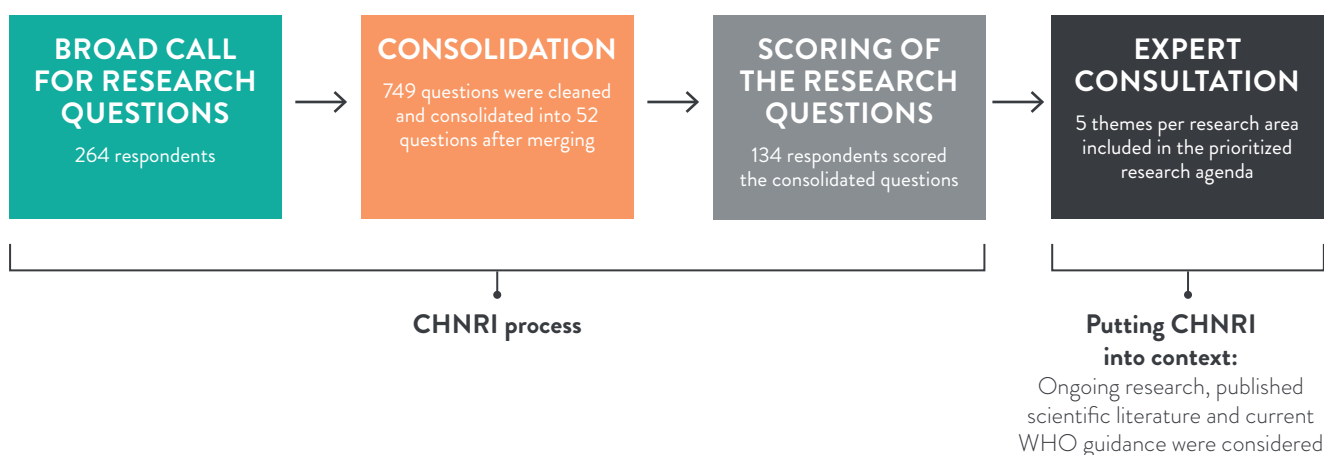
BROAD CALL FOR RESEARCH QUESTIONS

264 respondents

CONSOLIDATION

749 questions were cleaned and consolidated into 52 questions after merging

SCORING OF THE RESEARCH QUESTIONS

134 respondents scored the consolidated questions

EXPERT CONSULTATION

5 themes per research area included in the prioritized research agenda

CHNRI process

Putting CHNRI into context:

Ongoing research, published scientific literature and current WHO guidance were considered